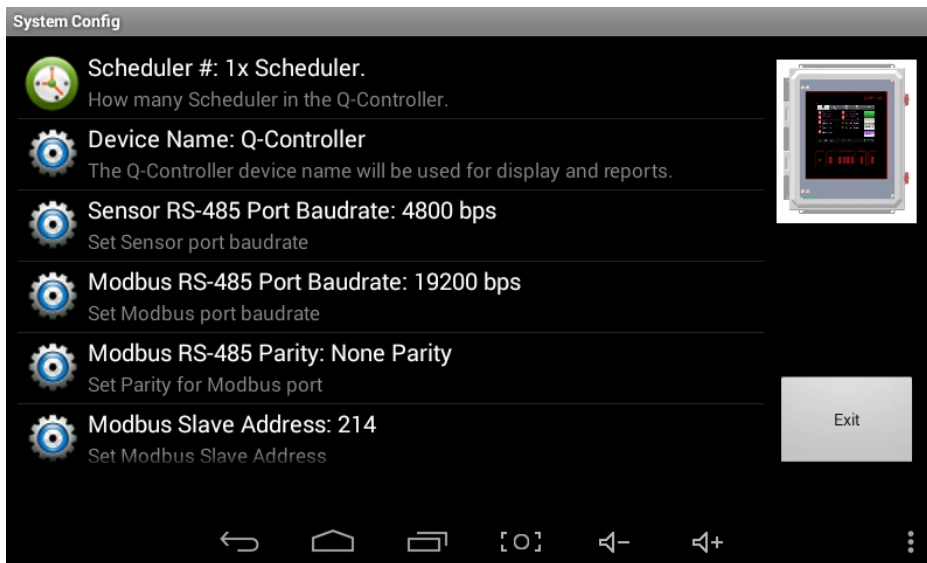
System Config

Scheduler #: 1x Scheduler.
How many Scheduler in the Q-Controller.

Device Name: Q-Controller
The Q-Controller device name will be used for display and reports.

Sensor RS-485 Port Baudrate: 4800 bps
Set Sensor port baudrate

Modbus RS-485 Port Baudrate: 19200 bps
Set Modbus port baudrate

Modbus RS-485 Parity: None Parity
Set Parity for Modbus port

Modbus Slave Address: 214
Set Modbus Slave Address

Exit